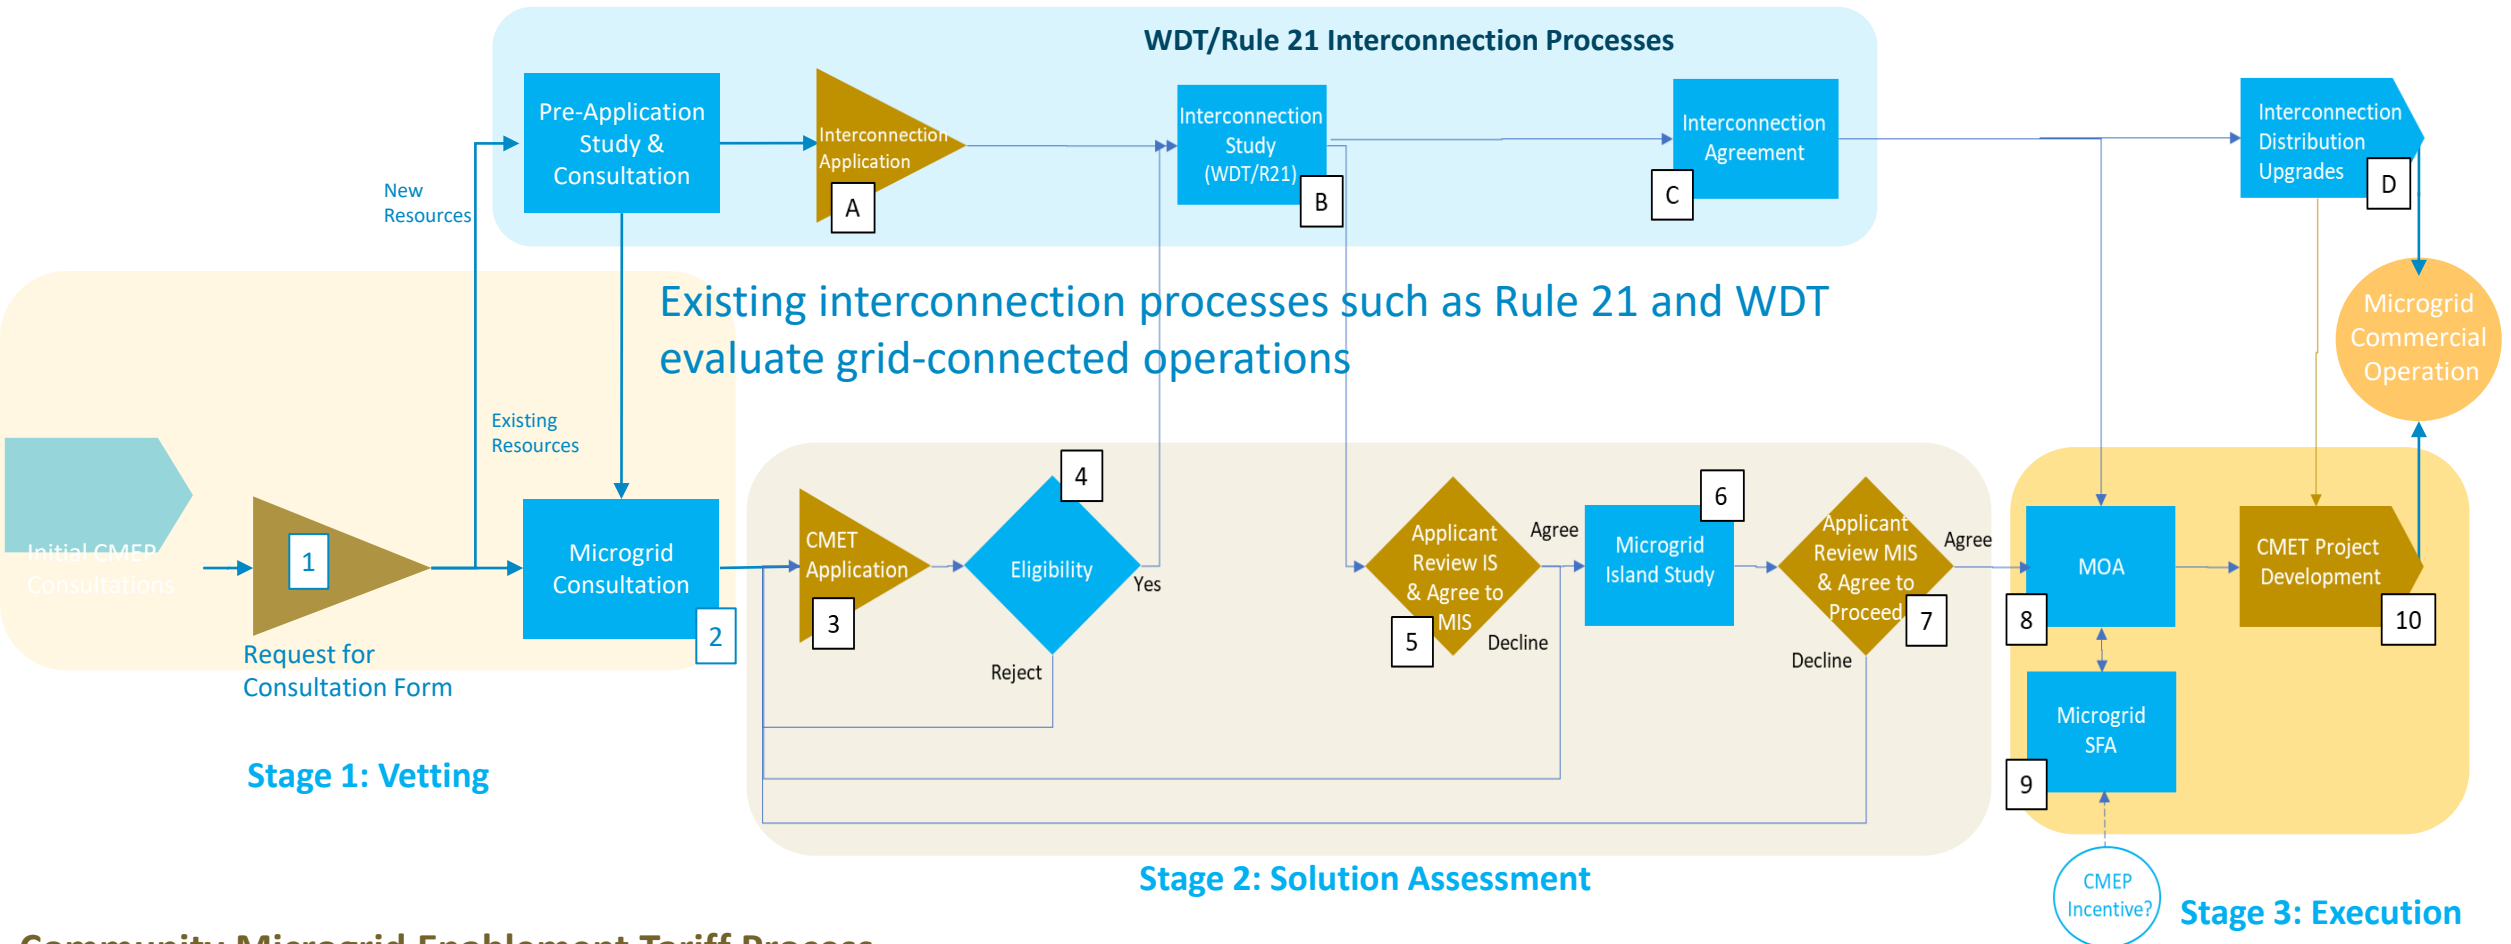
WDT/Rule 21 Interconnection Processes

Pre-Application Study & Consultation

Interconnection Application

A

Interconnection Study (WDT/R21)

B

Interconnection Agreement

C

Interconnection Distribution Upgrades

D

New Resources

Existing interconnection processes such as Rule 21 and WDT evaluate grid-connected operations

Microgrid Commercial Operation

Existing Resources

Initial CMEP Consultations

1

Request for Consultation Form

Microgrid Consultation

2

CMET Application

3

4

Eligibility

Yes

Reject

Applicant Review IS & Agree to MIS

5

Agree

Decline

Microgrid Island Study

6

Applicant Review MIS & Agree to Proceed

7

Agree

Decline

MOA

8

Microgrid SFA

9

CMET Project Development

10

CMEP Incentive?

Stage 1: Vetting

Stage 2: Solution Assessment

Stage 3: Execution

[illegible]